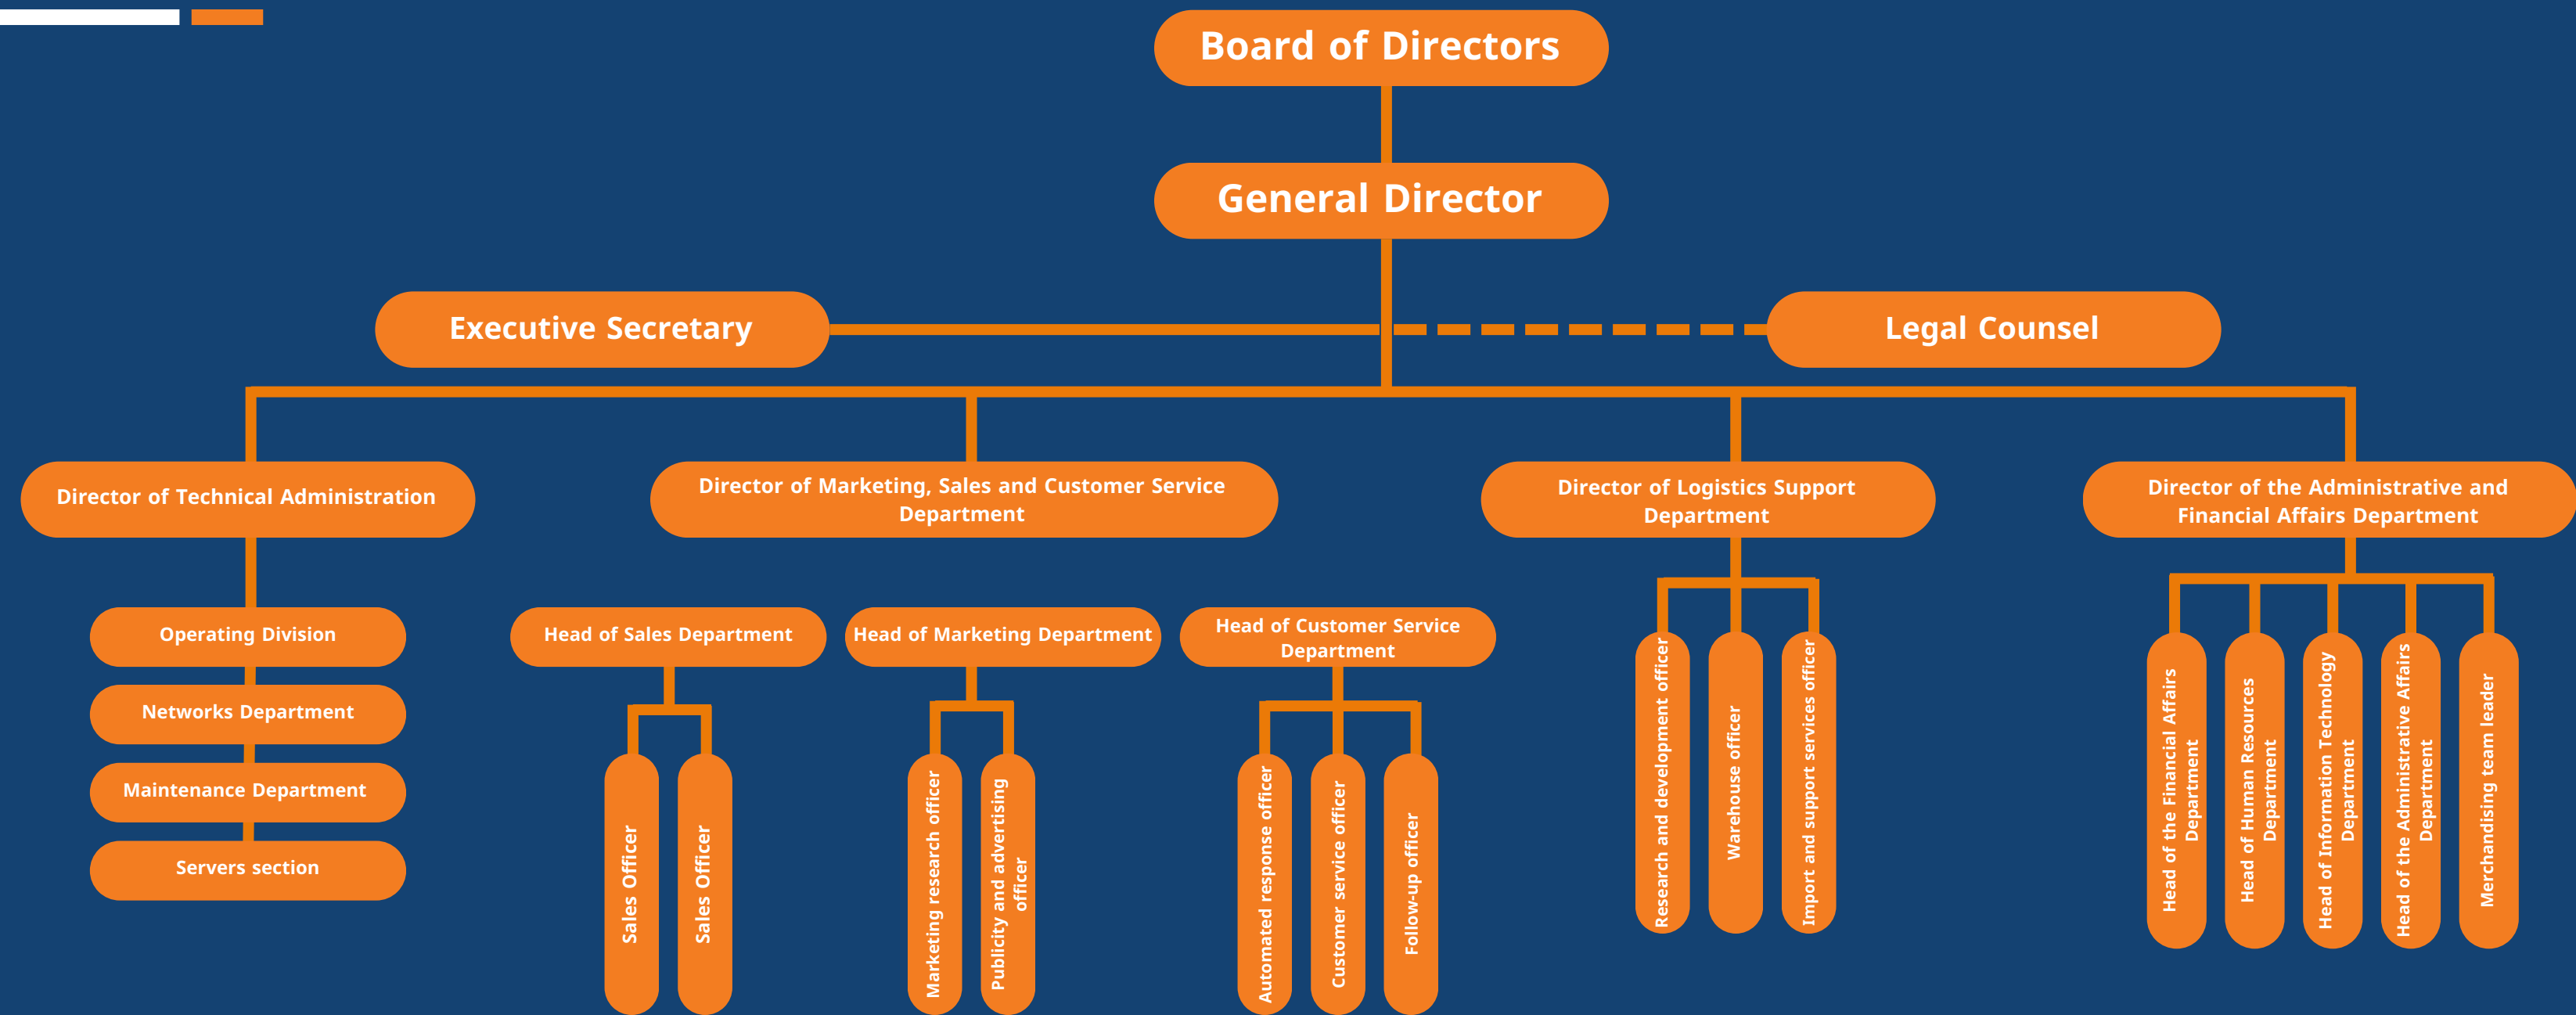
Board of Directors

General Director

Executive Secretary

Legal Counsel

Director of Technical Administration

Operating Division

Networks Department

Maintenance Department

Servers section

Director of Marketing, Sales and Customer Service Department

Head of Sales Department

Sales Officer

Sales Officer

Head of Marketing Department

Marketing research officer

Publicity and advertising officer

Head of Customer Service Department

Automated response officer

Customer service officer

Follow-up officer

Director of Logistics Support Department

Research and development officer

Warehouse officer

Import and support services officer

Director of the Administrative and Financial Affairs Department

Head of the Financial Affairs Department

Head of Human Resources Department

Head of Information Technology Department

Head of the Administrative Affairs Department

Merchandising team leader